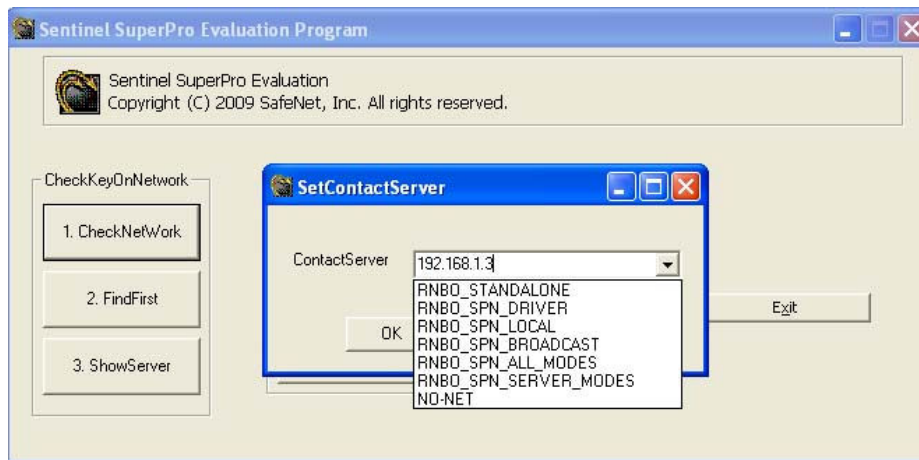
Sentinel SuperPro Evaluation Program

Sentinel SuperPro Evaluation
Copyright (C) 2009 SafeNet, Inc. All rights reserved.

CheckKeyOnNetwork

1. CheckNetWork

2. FindFirst

3. ShowServer

SetContactServer

ContactServer

192.168.1.3

RNBO_STANDALONE
RNBO_SPN_DRIVER
RNBO_SPN_LOCAL
RNBO_SPN_BROADCAST
RNBO_SPN_ALL_MODES
RNBO_SPN_SERVER_MODES
NO-NET

OK

Exit